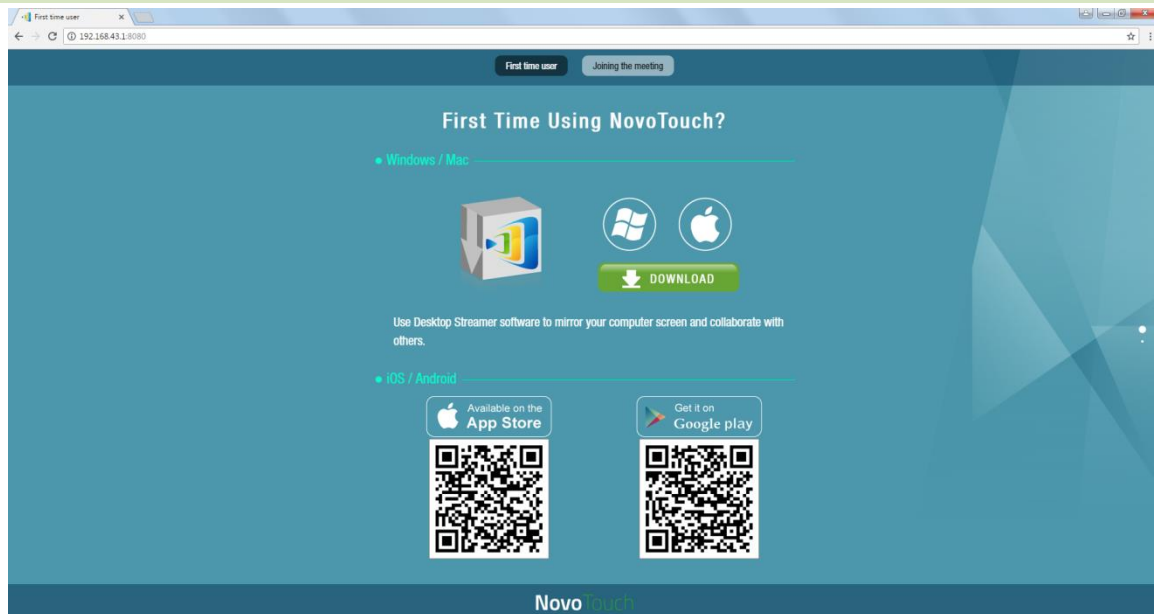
First time user ×

192.168.43.1:8080

First time user
Joining the meeting

First Time Using NovoTouch?

● Windows / Mac

DOWNLOAD

Use Desktop Streamer software to mirror your computer screen and collaborate with others.

● iOS / Android

Available on the
App Store

Get it on
Google play

NovoTouch